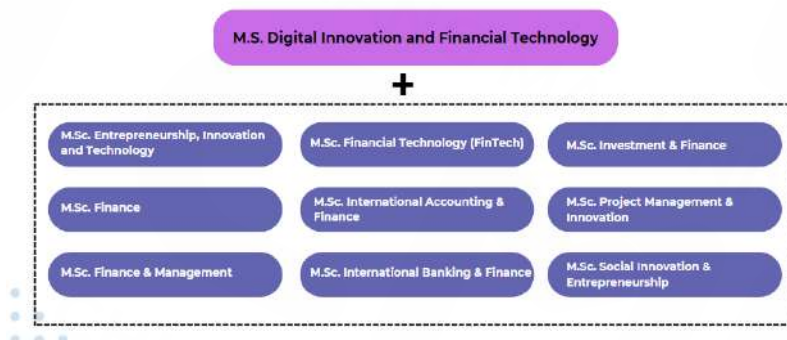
M.S. Digital Innovation and Financial Technology

+

M.Sc. Entrepreneurship, Innovation and Technology

M.Sc. Financial Technology (FinTech)

M.Sc. Investment & Finance

M.Sc. Finance

M.Sc. International Accounting & Finance

M.Sc. Project Management & Innovation

M.Sc. Finance & Management

M.Sc. International Banking & Finance

M.Sc. Social Innovation & Entrepreneurship